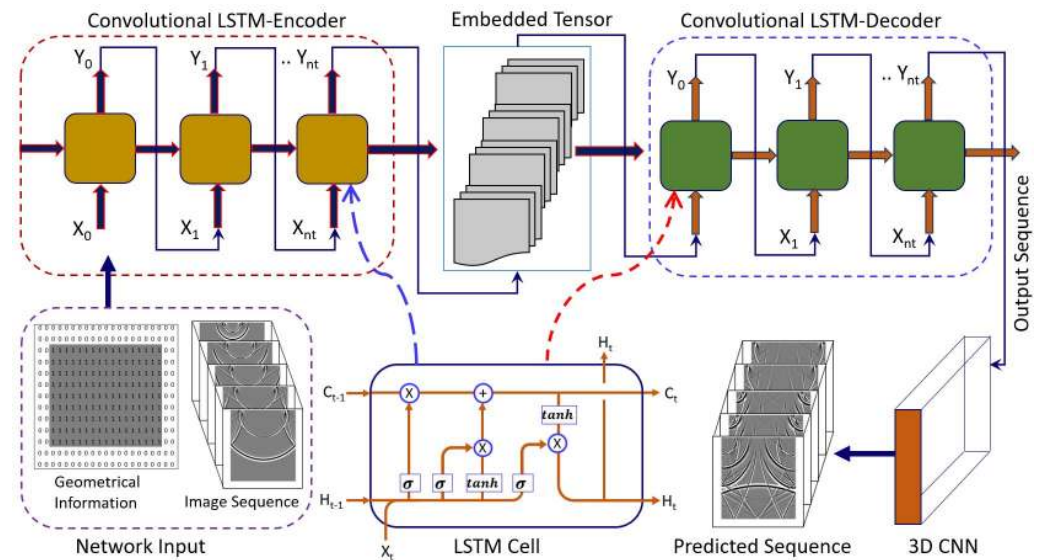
Convolutional LSTM-Encoder

$Y_0$ $Y_1$ .. $Y_{nt}$

$X_0$ $X_1$ $X_{nt}$

Embedded Tensor

Convolutional LSTM-Decoder

$Y_0$ $Y_1$ .. $Y_{nt}$

$X_1$ $X_{nt}$

Output Sequence

Geometrical Information

Image Sequence

Network Input

$C_{t-1}$ $C_t$

$H_t$

$H_{t-1}$ $H_t$

$X_t$

X + X X

$tanh$

$\sigma$ $\sigma$ $tanh$ $\sigma$

LSTM Cell

Predicted Sequence

3D CNN